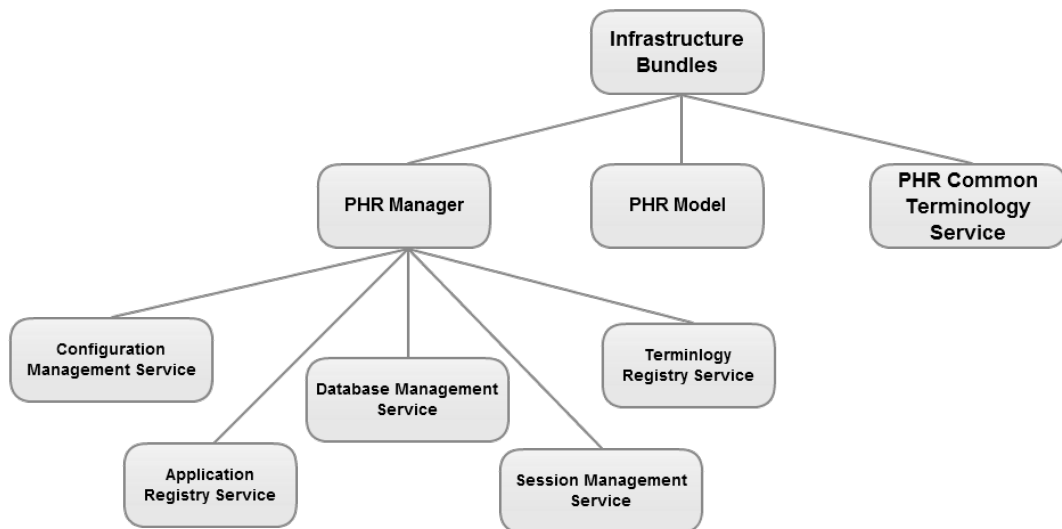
Infrastructure Bundles

PHR Manager

PHR Model

PHR Common Terminology Service

Configuration Management Service

Database Management Service

Terminlogy Registry Service

Application Registry Service

Session Management Service